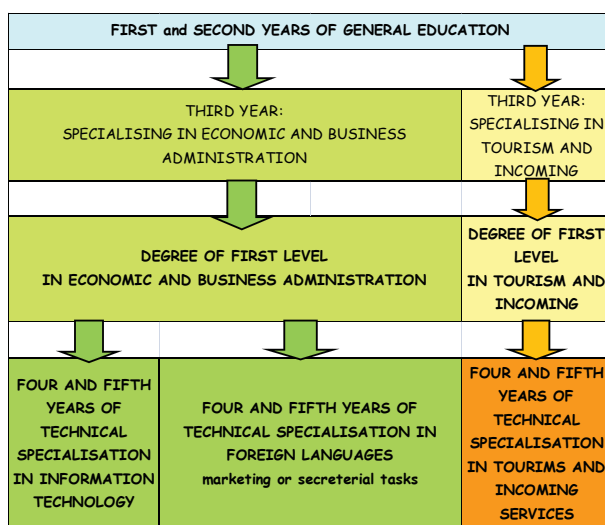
FIRST and SECOND YEARS OF GENERAL EDUCATION

THIRD YEAR: SPECIALISING IN ECONOMIC AND BUSINESS ADMINISTRATION

THIRD YEAR: SPECIALISING IN TOURISM AND INCOMING

DEGREE OF FIRST LEVEL IN ECONOMIC AND BUSINESS ADMINISTRATION

DEGREE OF FIRST LEVEL IN TOURISM AND INCOMING

FOUR AND FIFTH YEARS OF TECHNICAL SPECIALISATION IN INFORMATION TECHNOLOGY

FOUR AND FIFTH YEARS OF TECHNICAL SPECIALISATION IN FOREIGN LANGUAGES
marketing or secreterial tasks

FOUR AND FIFTH YEARS OF TECHNICAL SPECIALISATION IN TOURIMS AND INCOMING SERVICES